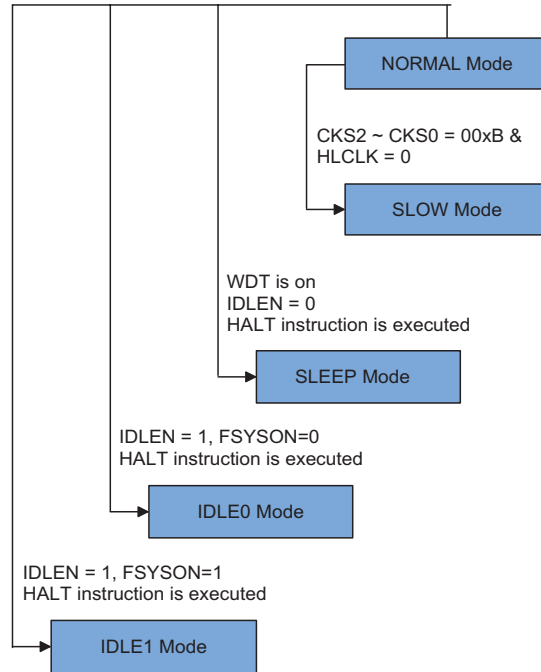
NORMAL Mode

CKS2 ~ CKS0 = 00xB &
HLCLK = 0

SLOW Mode

WDT is on
IDLEN = 0
HALT instruction is executed

SLEEP Mode

IDLEN = 1, FSYSON=0
HALT instruction is executed

IDLE0 Mode

IDLEN = 1, FSYSON=1
HALT instruction is executed

IDLE1 Mode